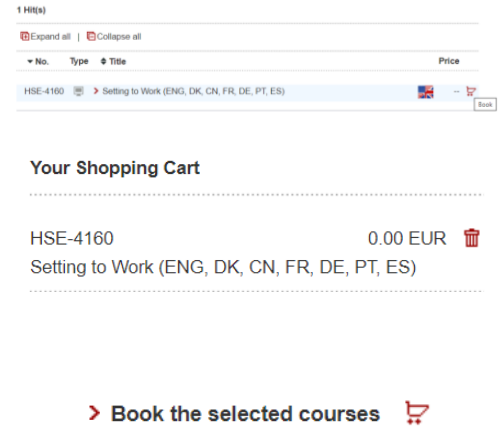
1 Hit(s)

Expand all | Collapse all

| No. | Type | Title | Price |
|---|---|---|---|
| HSE-4160 | | Setting to Work (ENG, DK, CN, FR, DE, PT, ES) | -- |

Book

Your Shopping Cart

HSE-4160 0.00 EUR

Setting to Work (ENG, DK, CN, FR, DE, PT, ES)

Book the selected courses